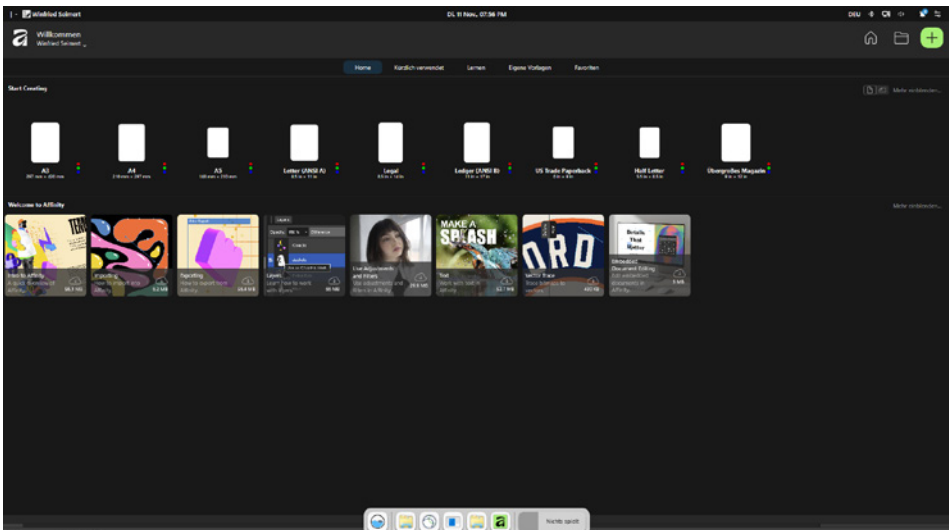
Winfried Seimert

Di. 11 Nov., 07:36 PM

DEU

Willkommen
Winfried Seimert

Home
Kürzlich verwendet
Lernen
Eigene Vorlagen
Favoriten

Start Creating

Mehr entdecken...

A3
297 mm x 420 mm

A4
210 mm x 297 mm

A5
148 mm x 210 mm

Letter (ANSI A)
8,5 in x 11 in

Legal
8,5 in x 14 in

Ledger (ANSI B)
11 in x 17 in

US Trade Paperback
6 in x 9 in

Half Letter
5,5 in x 8,5 in

Übergroßes Magazin
9 in x 12 in

Welcome to Affinity

Mehr entdecken...

Intro to Affinity
A quick overview of Affinity
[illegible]

Importing
How to import into Affinity
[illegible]

Exporting
How to export from Affinity
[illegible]

Layers
Learn how to work with layers
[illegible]

Live Adjustments and Filters
Use adjustments and filters in Affinity
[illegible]

MAKE A SPLASH

Text
Work with text in Affinity
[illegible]

Vector Trace
Trace bitmaps to vectors
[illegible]

Details That Matter

Streamlined Document Editing
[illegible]

Nichts spielt